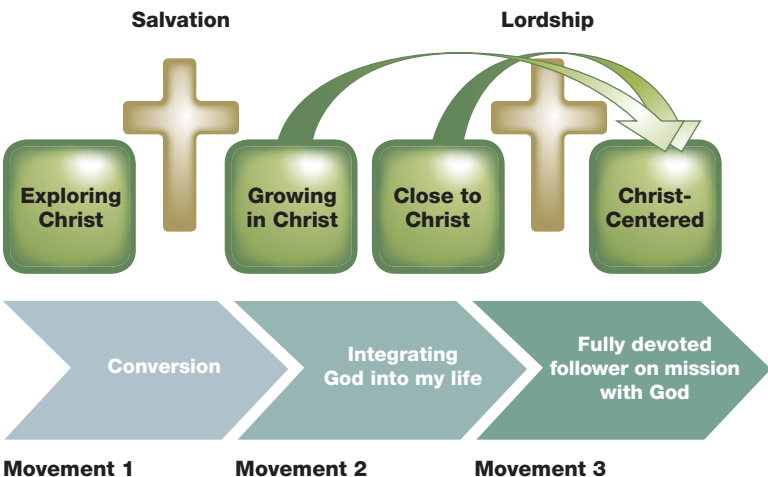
Salvation

Lordship

Exploring Christ

Growing in Christ

Close to Christ

Christ-Centered

Conversion

Integrating God into my life

Fully devoted follower on mission with God

Movement 1

Movement 2

Movement 3